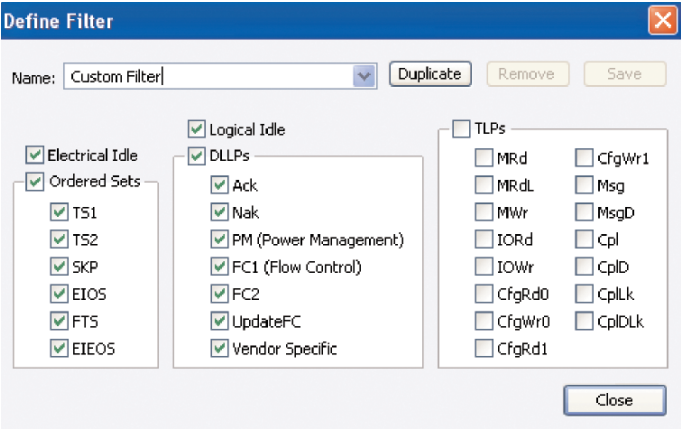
Define Filter

Name: Custom Filter | Duplicate | Remove | Save

Electrical Idle
Ordered Sets
TS1
TS2
SKP
EIOS
FTS
EIEOS

Logical Idle
DLLPs
Ack
Nak
PM (Power Management)
FC1 (Flow Control)
FC2
UpdateFC
Vendor Specific

TLPs
MRd
MRdL
MWr
IORd
IOWr
CfgRd0
CfgWr0
CfgRd1
CfgWr1
Msg
MsgD
Cpl
CplD
CplLk
CplDLk

Close